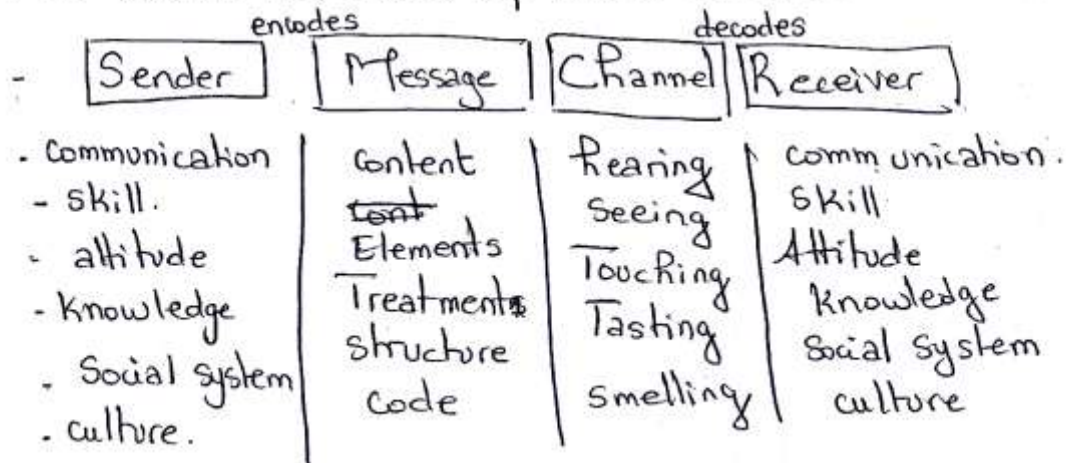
| encodes | | decodes | |
|---|---|---|---|
| - Sender | Message | Channel | Receiver |
| . Communication | Content | hearing | communication. |
| - skill. | ~~Cont~~ | Seeing | Skill |
| - attitude | Elements | Touching | Attitude |
| - Knowledge | Treatments | Tasting | Knowledge |
| . Social system | Structure | | Social System |
| . culture. | Code | Smelling | culture |